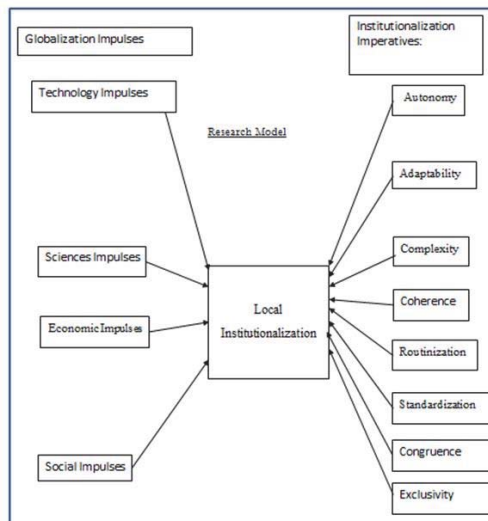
Globalization Impulses

Institutionalization Imperatives:

Technology Impulses

Research Model

Autonomy

Adaptability

Sciences Impulses

Complexity

Local Institutionalization

Coherence

EconomicImpulses

Routinization

Standardization

Congruence

Social Impulses

Exclusivity